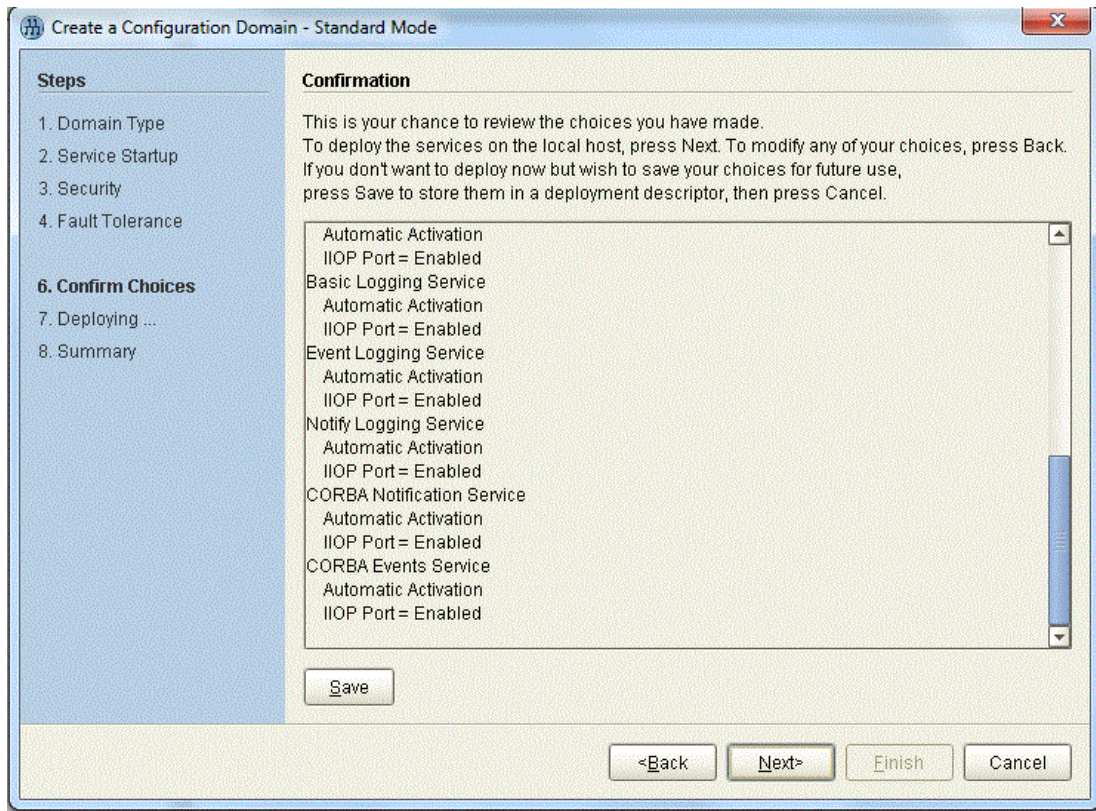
Create a Configuration Domain - Standard Mode

Steps

1. Domain Type
2. Service Startup
3. Security
4. Fault Tolerance

6. Confirm Choices
7. Deploying ...
8. Summary

Confirmation

This is your chance to review the choices you have made.
To deploy the services on the local host, press Next. To modify any of your choices, press Back.
If you don't want to deploy now but wish to save your choices for future use,
press Save to store them in a deployment descriptor, then press Cancel.

Automatic Activation
IIOP Port = Enabled
Basic Logging Service
Automatic Activation
IIOP Port = Enabled
Event Logging Service
Automatic Activation
IIOP Port = Enabled
Notify Logging Service
Automatic Activation
IIOP Port = Enabled
CORBA Notification Service
Automatic Activation
IIOP Port = Enabled
CORBA Events Service
Automatic Activation
IIOP Port = Enabled

Save

<Back Next> Finish Cancel